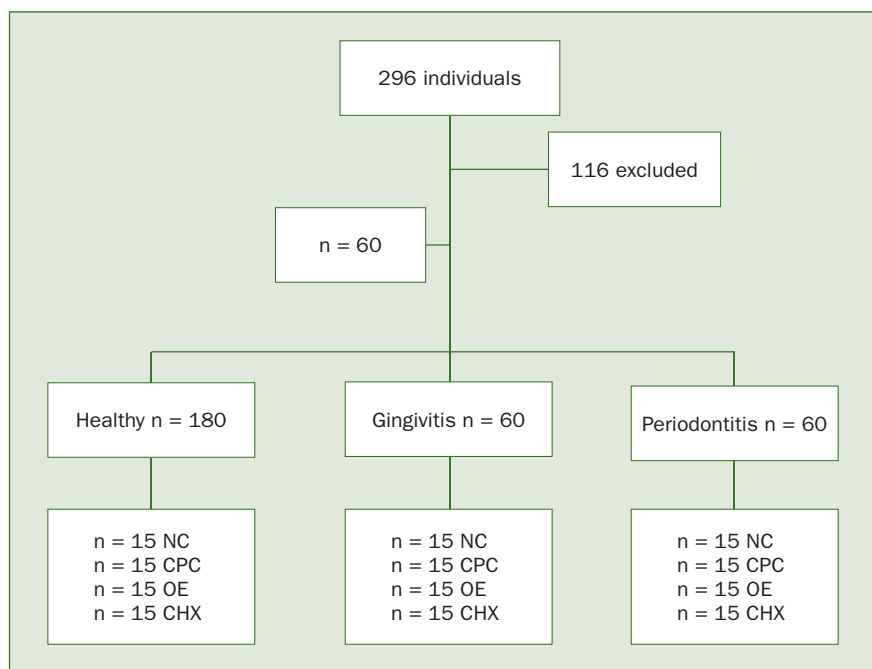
296 individuals

116 excluded

n = 60

Healthy n = 180

Gingivitis n = 60

Periodontitis n = 60

n = 15 NC
n = 15 CPC
n = 15 OE
n = 15 CHX

n = 15 NC
n = 15 CPC
n = 15 OE
n = 15 CHX

n = 15 NC
n = 15 CPC
n = 15 OE
n = 15 CHX